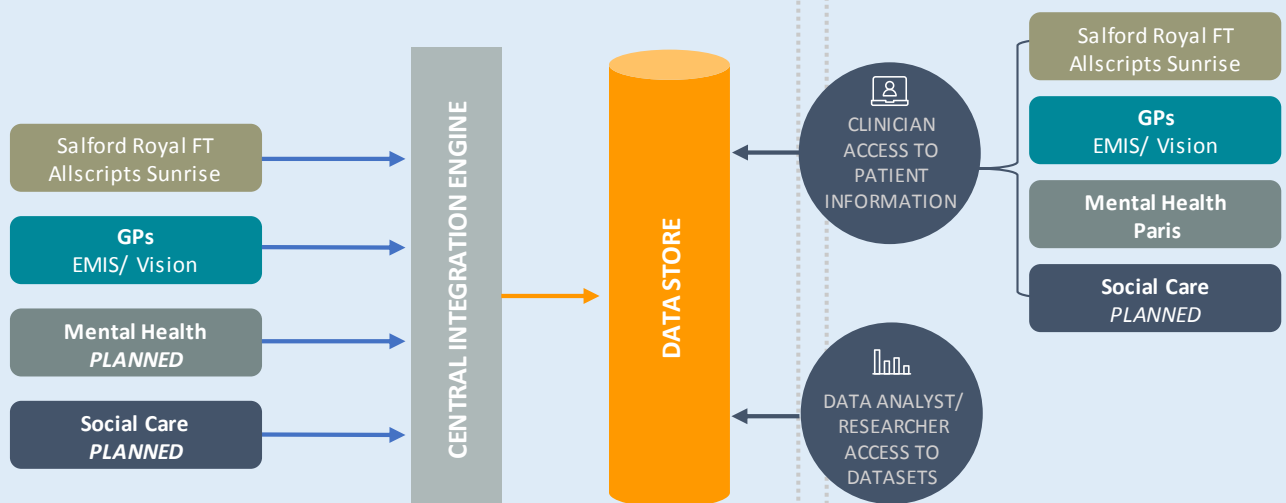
Salford Royal FT
Allscripts Sunrise

GPs
EMIS/ Vision

Mental Health
PLANNED

Social Care
PLANNED

CENTRAL INTEGRATION ENGINE

DATA STORE

CLINICIAN ACCESS TO PATIENT INFORMATION

DATA ANALYST/ RESEARCHER ACCESS TO DATASETS

Salford Royal FT
Allscripts Sunrise

GPs
EMIS/ Vision

Mental Health
Paris

Social Care
PLANNED